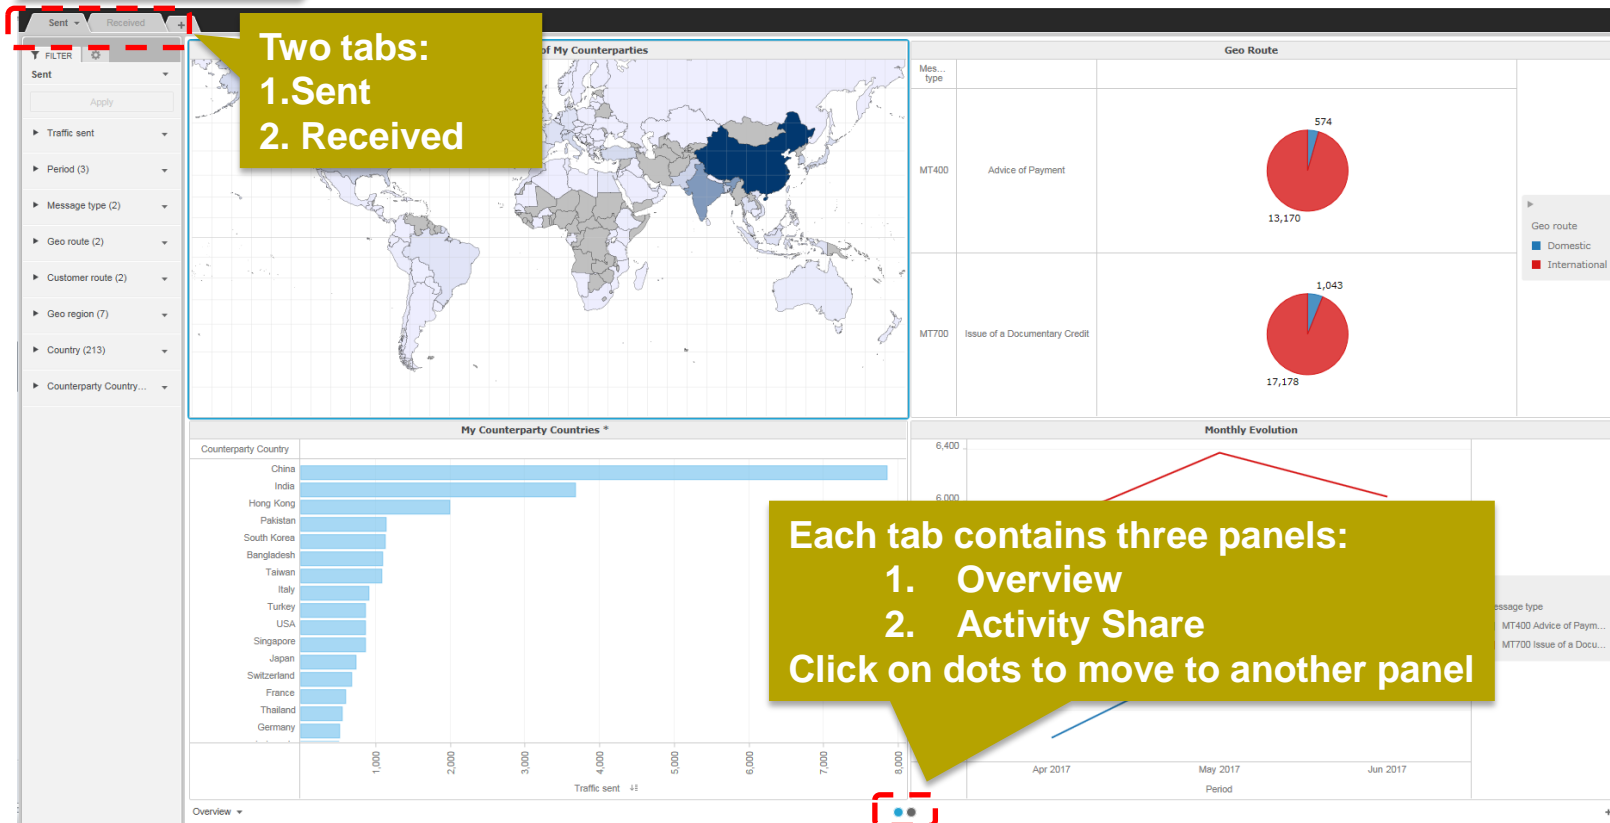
Sent
Received
+
FILTER
Sent
Apply
Traffic sent
Period (3)
Message type (2)
Geo route (2)
Customer route (2)
Geo region (7)
Country (213)
Counterparty Country...

Two tabs:
1.Sent
2. Received

of My Counterparties

Geo Route

| Mes... type | | |
|---|---|---|
| MT400 | Advice of Payment | 574 13,170 |
| MT700 | Issue of a Documentary Credit | 1,043 17,178 |

Geo route
Domestic
International

My Counterparty Countries *

Counterparty Country
China
India
Hong Kong
Pakistan
South Korea
Bangladesh
Taiwan
Italy
Turkey
USA
Singapore
Japan
Switzerland
France
Thailand
Germany

1,000
2,000
3,000
4,000
5,000
6,000
7,000
8,000
Traffic sent

Monthly Evolution
6,400
6,000

Each tab contains three panels:
1. Overview
2. Activity Share
Click on dots to move to another panel

essage type
MT400 Advice of Paym...
MT700 Issue of a Docu...

Apr 2017
May 2017
Jun 2017
Period

Overview